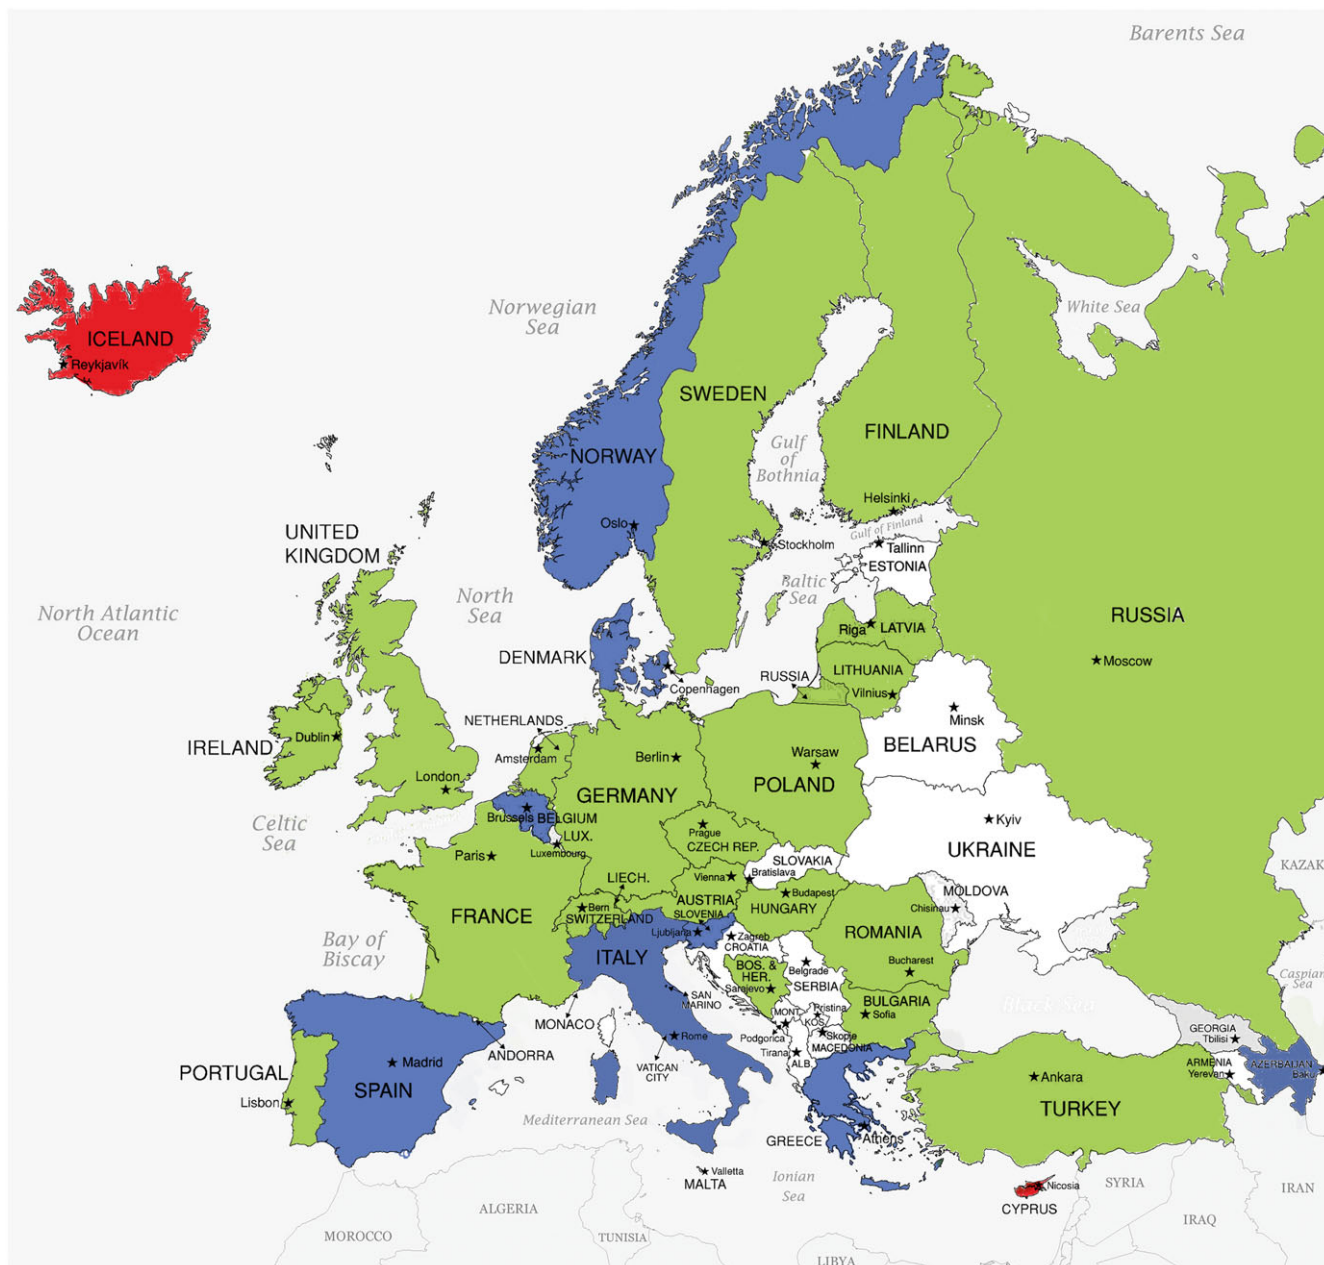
Barents Sea

ICELAND
Reykjavík

Norwegian Sea

White Sea

SWEDEN

NORWAY

Gulf of Bothnia

FINLAND

Helsinki

Gulf of Finland

Oslo

Stockholm

Tallinn

ESTONIA

UNITED KINGDOM

North Atlantic Ocean

North Sea

Baltic Sea

RUSSIA

Riga LATVIA

Moscow

DENMARK

LITHUANIA

RUSSIA

Copenhagen

Vilnius

Minsk

NETHERLANDS

IRELAND

Dublin

Amsterdam

Berlin

Warsaw

BELARUS

London

GERMANY

POLAND

Celtic Sea

Brussels BELGIUM

LUX.

Luxembourg

Prague

CZECH REP.

Kyiv

UKRAINE

Paris

SLOVAKIA

Bratislava

Vienna

Budapest

MOLDOVA

LIECH.

AUSTRIA

HUNGARY

Chisinau

FRANCE

Bern

SWITZERLAND

SLOVENIA

Ljubljana

Zagreb

CROATIA

ROMANIA

Bay of Biscay

ITALY

BOS. & HER.

Sarajevo

Belgrade

SERBIA

Bucharest

SAN MARINO

BULGARIA

Sofia

KAZAK

Caspian Sea

MONACO

MONT.

KOS.

Pristina

Skopje

MACEDONIA

Podgorica

Tirana

ALB.

Black Sea

GEORGIA

Tbilisi

ANDORRA

Rome

ARMENIA

Yerevan

AZERBAIJAN

Baku

PORTUGAL

Madrid

SPAIN

VATICAN CITY

Ankara

Lisbon

TURKEY

Mediterranean Sea

GREECE

Athens

Valletta

MALTA

Ionian Sea

Nicosia

CYPRUS

SYRIA

IRAN

IRAQ

ALGERIA

MOROCCO

TUNISIA

LIBYA